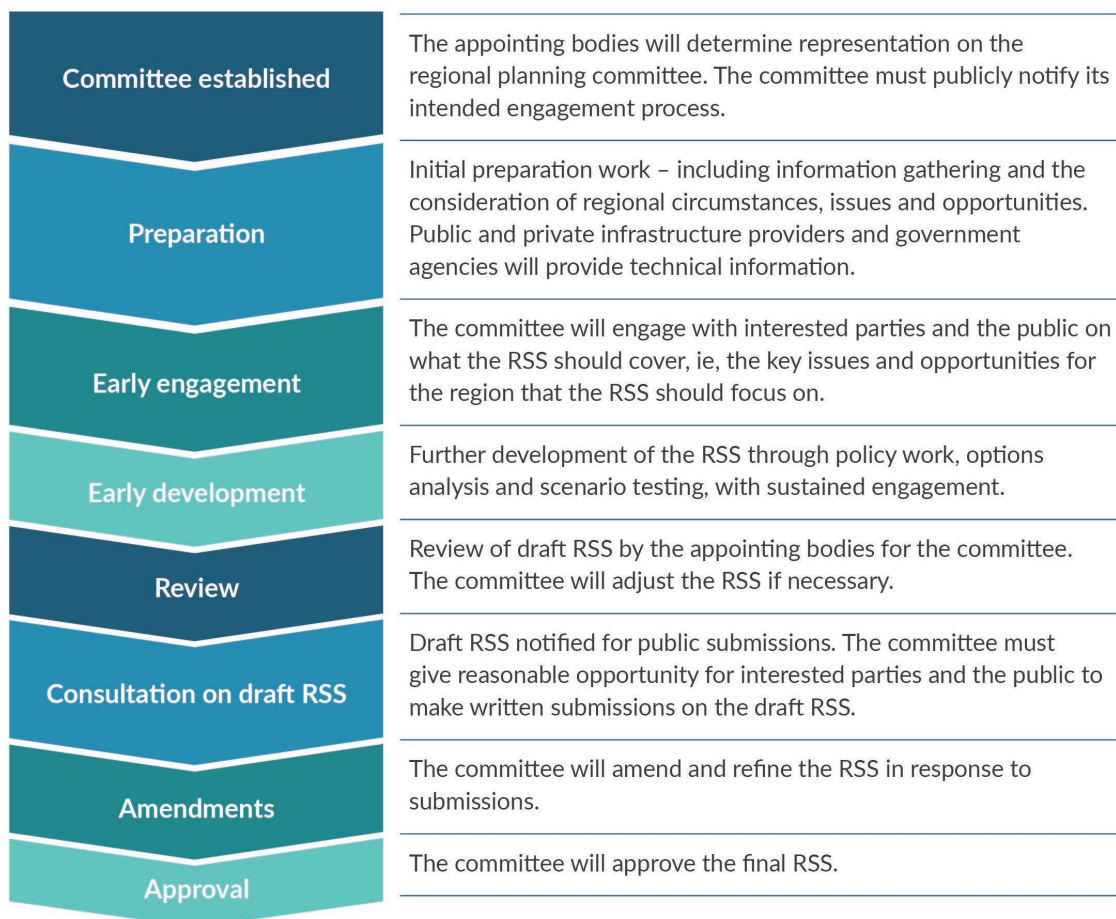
| | |
|---|---|
| Committee established | The appointing bodies will determine representation on the regional planning committee. The committee must publicly notify its intended engagement process. |
| Preparation | Initial preparation work – including information gathering and the consideration of regional circumstances, issues and opportunities. Public and private infrastructure providers and government agencies will provide technical information. |
| Early engagement | The committee will engage with interested parties and the public on what the RSS should cover, ie, the key issues and opportunities for the region that the RSS should focus on. |
| Early development | Further development of the RSS through policy work, options analysis and scenario testing, with sustained engagement. |
| Review | Review of draft RSS by the appointing bodies for the committee. The committee will adjust the RSS if necessary. |
| Consultation on draft RSS | Draft RSS notified for public submissions. The committee must give reasonable opportunity for interested parties and the public to make written submissions on the draft RSS. |
| Amendments | The committee will amend and refine the RSS in response to submissions. |
| Approval | The committee will approve the final RSS. |